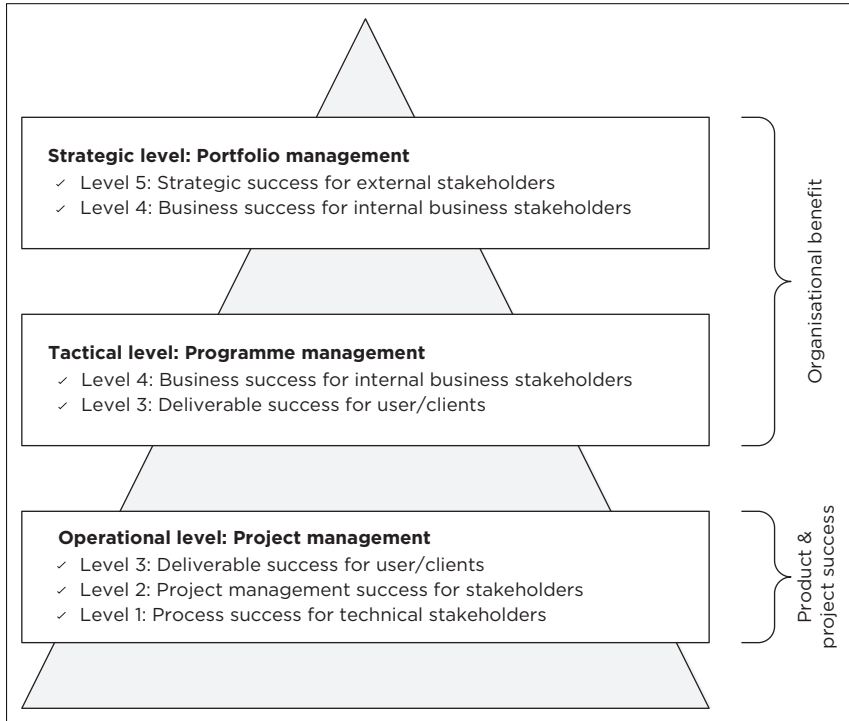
**Strategic level: Portfolio management**
✓ Level 5: Strategic success for external stakeholders
✓ Level 4: Business success for internal business stakeholders

**Tactical level: Programme management**
✓ Level 4: Business success for internal business stakeholders
✓ Level 3: Deliverable success for user/clients

**Operational level: Project management**
✓ Level 3: Deliverable success for user/clients
✓ Level 2: Project management success for stakeholders
✓ Level 1: Process success for technical stakeholders

Organisational benefit

Product & project success